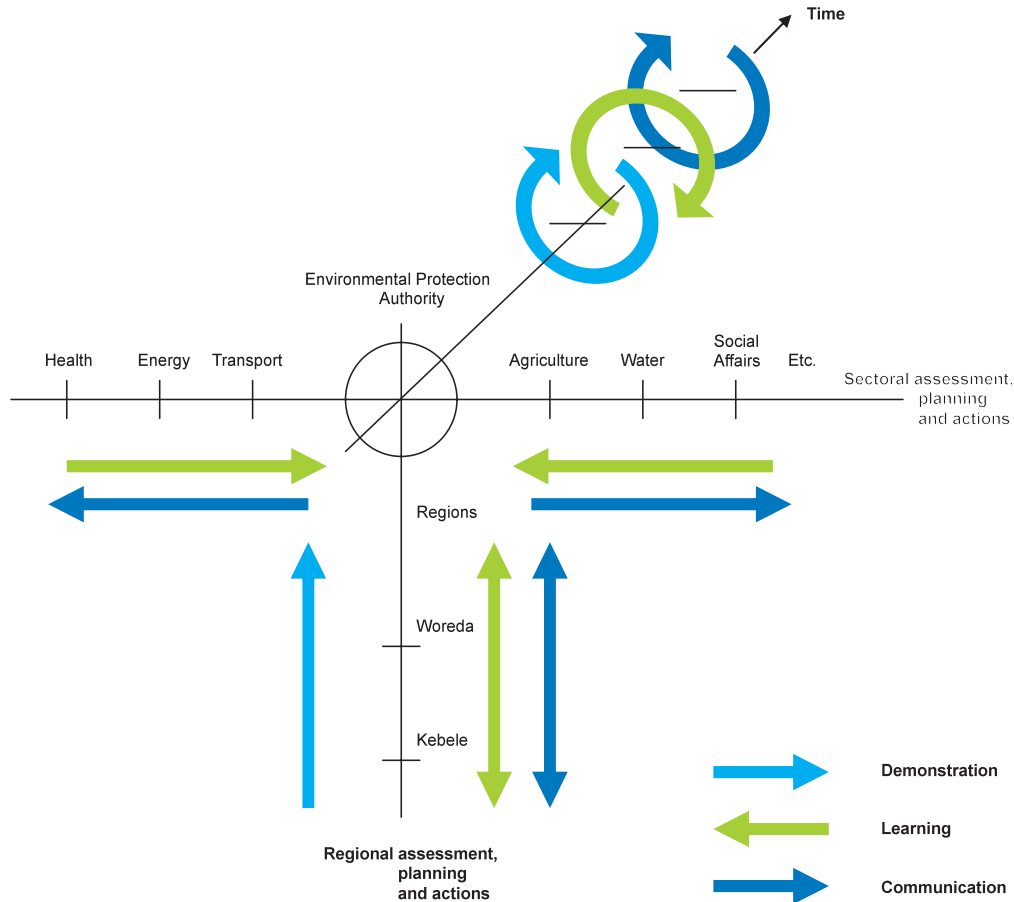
Time

Environmental Protection Authority

Health
Energy
Transport
Agriculture
Water
Social Affairs
Etc.

Sectoral assessment, planning and actions

Regions

Woreda

Kebele

Regional assessment, planning and actions

Demonstration

Learning

Communication